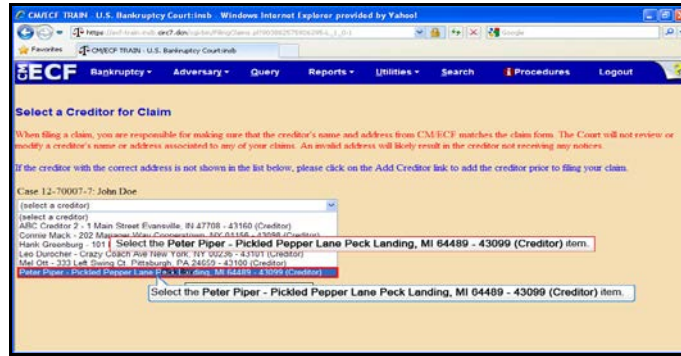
CM/ECF TRAIN U.S. Bankruptcy Court:insb - Windows Internet Explorer provided by Yahoo!

https://ecf-train.insb.uscourts.gov/cgi-bin/FilingClaims.pl

Favorites

CM/ECF TRAIN - U.S. Bankruptcy Court:insb

ECF Bankruptcy Adversary Query Reports Utilities Search Procedures Logout

Select a Creditor for Claim

When filing a claim, you are responsible for making sure that the creditor's name and address from CM/ECF matches the claim form. The Court will not review or modify a creditor's name or address associated to any of your claims. An invalid address will likely result in the creditor not receiving any notices.

If the creditor with the correct address is not shown in the list below, please click on the Add Creditor link to add the creditor prior to filing your claim.

Case 12-70007-7: John Doe

(select a creditor)

(select a creditor)
ABC Creditor 2 - 1 Main Street Evansville, IN 47708 - 43160 (Creditor)
Connie Mack - 202 Magager Way Cooperstown, NY 01156 - 43098 (Creditor)
Hank Greenburg - 101 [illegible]
Leo Durocher - Crazy Coach Ave New York, NY 00236 - 43101 (Creditor)
Mel Ott - 333 Left Swing Ct. Pittsburgh, PA 24659 - 43100 (Creditor)
Peter Piper - Pickled Pepper Lane Peck Landing, MI 64489 - 43099 (Creditor)

Select the Peter Piper - Pickled Pepper Lane Peck Landing, MI 64489 - 43099 (Creditor) item.

Select the Peter Piper - Pickled Pepper Lane Peck Landing, MI 64489 - 43099 (Creditor) item.